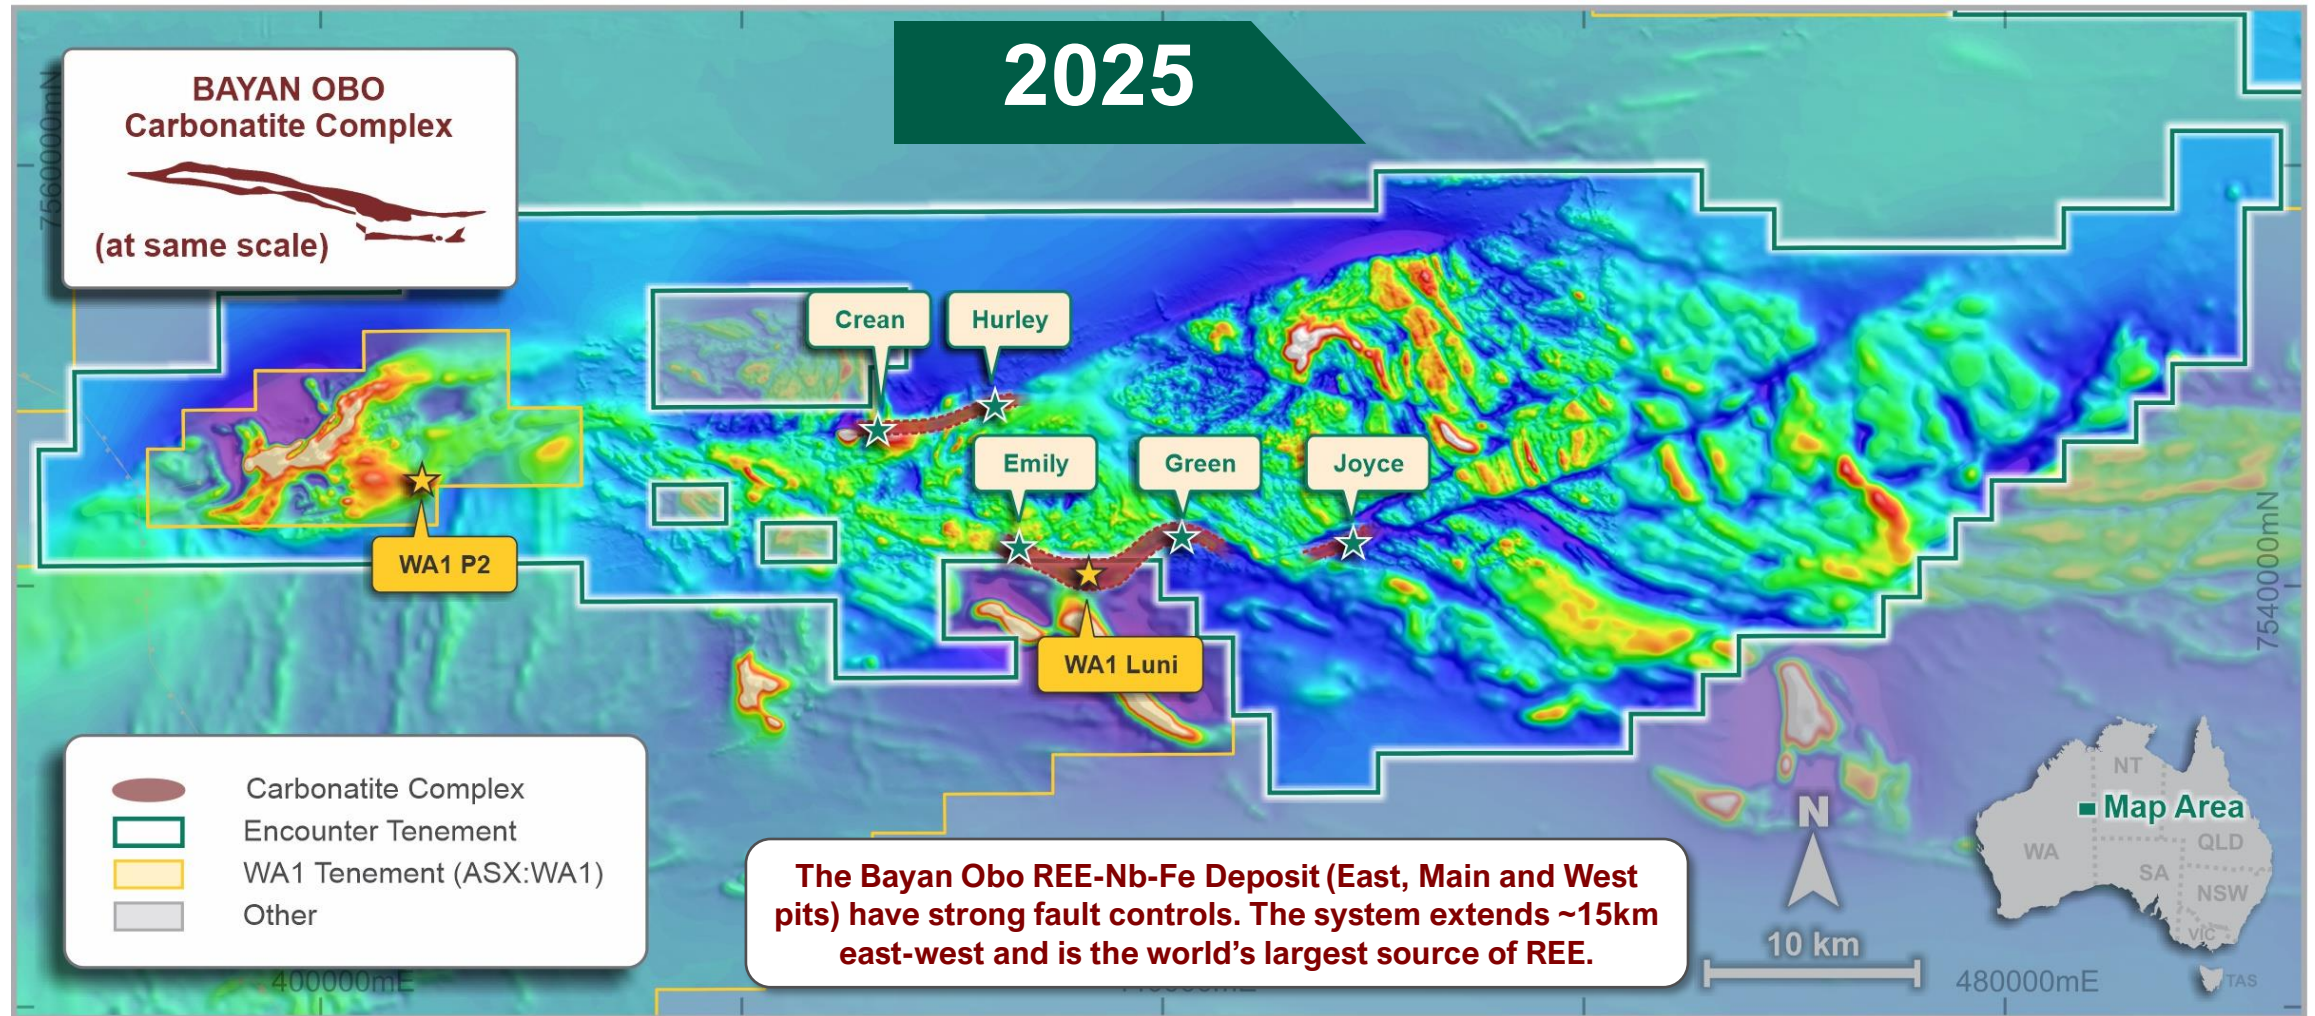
2025

BAYAN OBO
Carbonatite Complex

(at same scale)

7560000mN

Crean

Hurley

Emily

Green

Joyce

WA1 P2

WA1 Luni

7540000mN

Carbonatite Complex
Encounter Tenement
WA1 Tenement (ASX:WA1)
Other

400000mE

The Bayan Obo REE-Nb-Fe Deposit (East, Main and West pits) have strong fault controls. The system extends ~15km east-west and is the world's largest source of REE.

N

10 km

480000mE

Map Area
NT
WA
SA
QLD
NSW
VIC
TAS